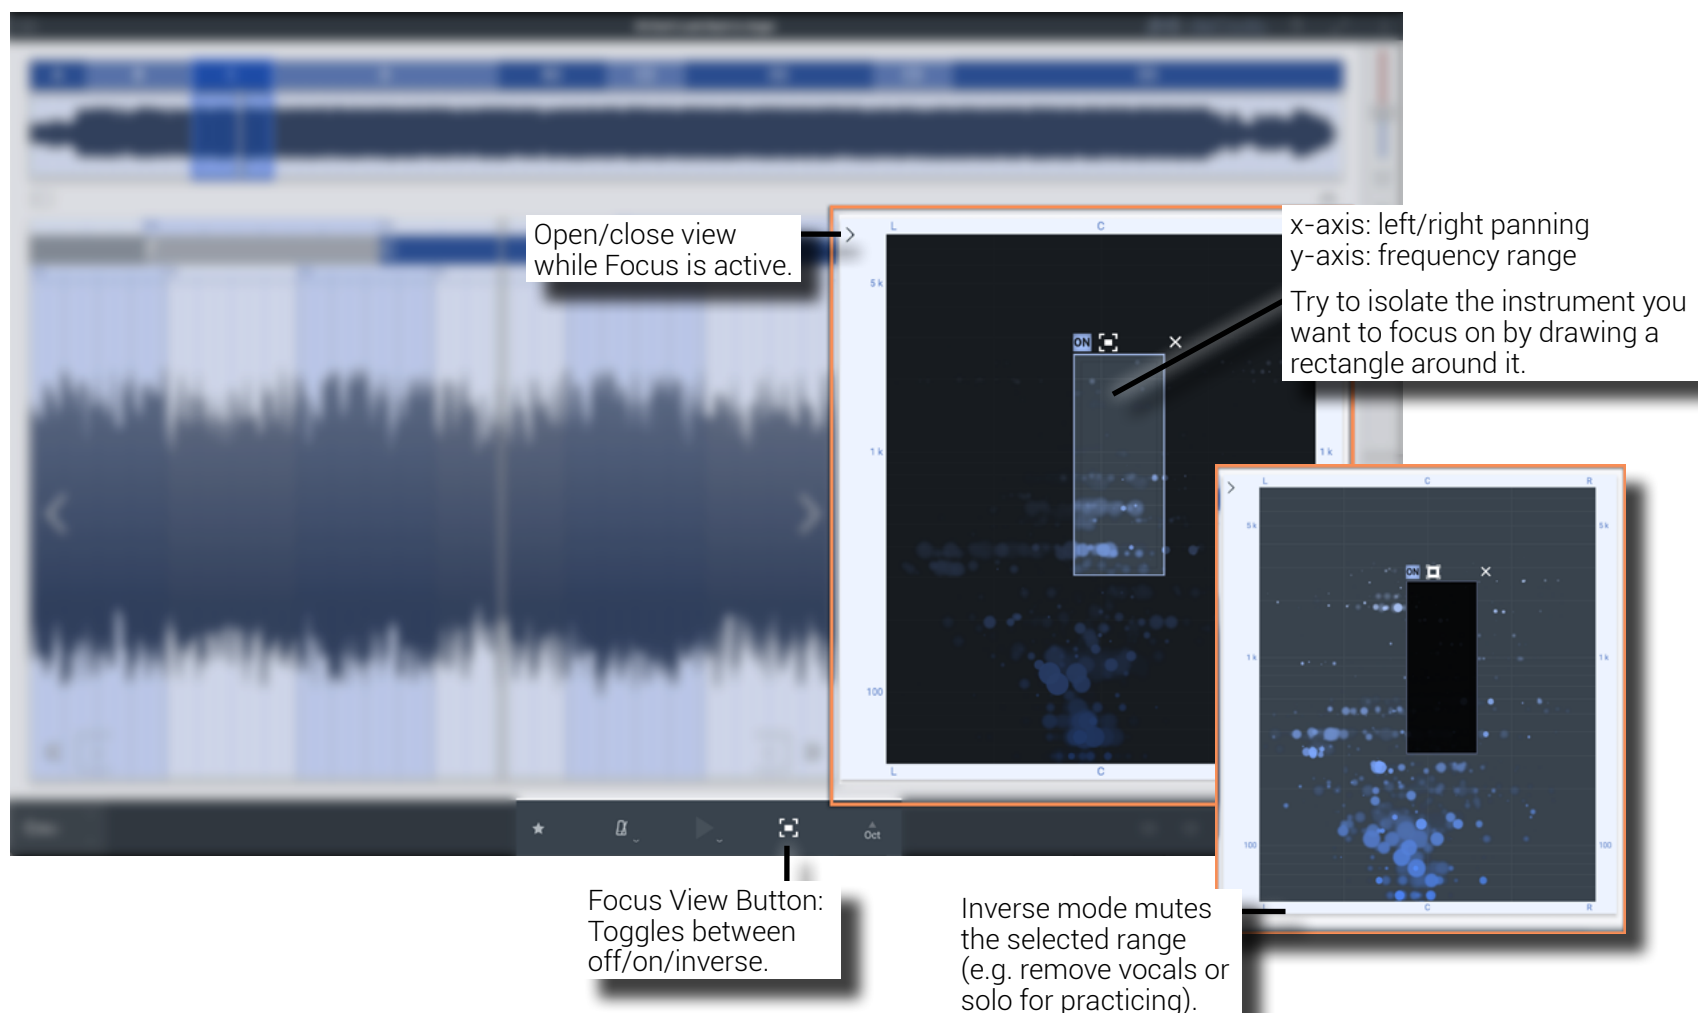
Open/close view while Focus is active.

x-axis: left/right panning
y-axis: frequency range

Try to isolate the instrument you want to focus on by drawing a rectangle around it.

L
C
5 k
1 k
100
ON
1 k
L
C

L
C
R
5 k
5 k
ON
1 k
1 k
100
100
L
C
R

Oct

Focus View Button: Toggles between off/on/inverse.

Inverse mode mutes the selected range (e.g. remove vocals or solo for practicing).